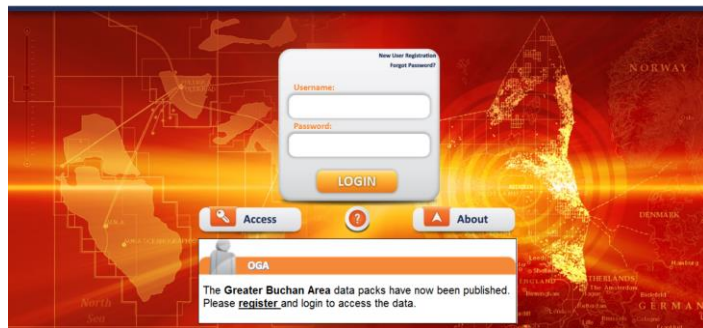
New User Registration
Forgot Password?

Username:

Password:

LOGIN

NORWAY

Access

?

About

DENMARK

OGA

The **Greater Buchan Area** data packs have now been published. Please register and login to access the data.

North Sea

THERLANDS

GERMAN